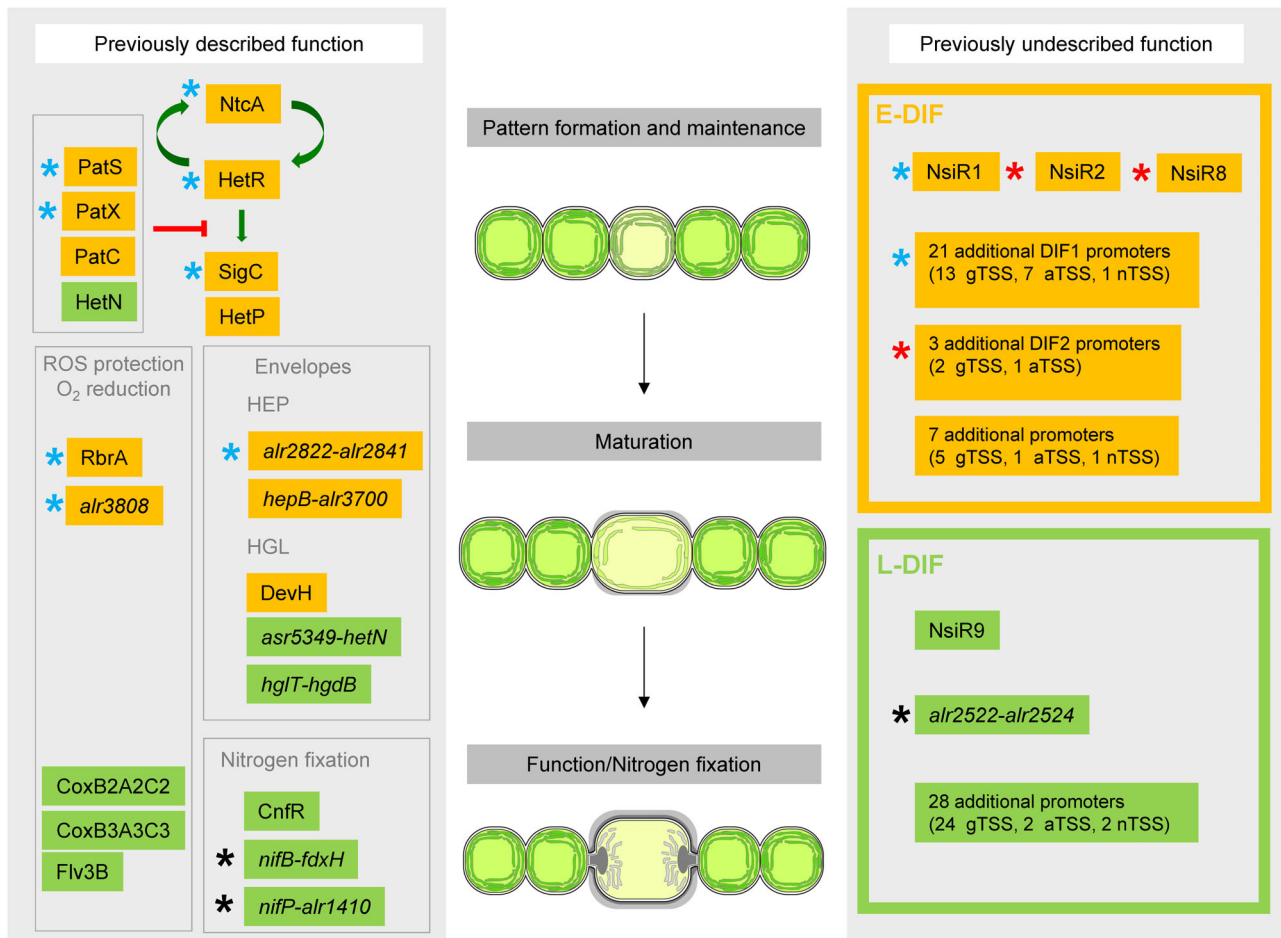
Previously described function

* NtcA

* PatS
* PatX
PatC
HetN

* HetR

* SigC
HetP

ROS protection $O_2$ reduction

* RbrA
* alr3808

CoxB2A2C2
CoxB3A3C3
Flv3B

Envelopes
HEP
* alr2822-alr2841
hepB-alr3700
HGL
DevH
asr5349-hetN
hglT-hgdB

Nitrogen fixation
CnfR
* nifB-fdxH
* nifP-alr1410

Pattern formation and maintenance

Maturation

Function/Nitrogen fixation

Previously undescribed function

E-DIF

* NsiR1 * NsiR2 * NsiR8

* 21 additional DIF1 promoters (13 gTSS, 7 aTSS, 1 nTSS)

* 3 additional DIF2 promoters (2 gTSS, 1 aTSS)

7 additional promoters (5 gTSS, 1 aTSS, 1 nTSS)

L-DIF

NsiR9

* alr2522-alr2524

28 additional promoters (24 gTSS, 2 aTSS, 2 nTSS)